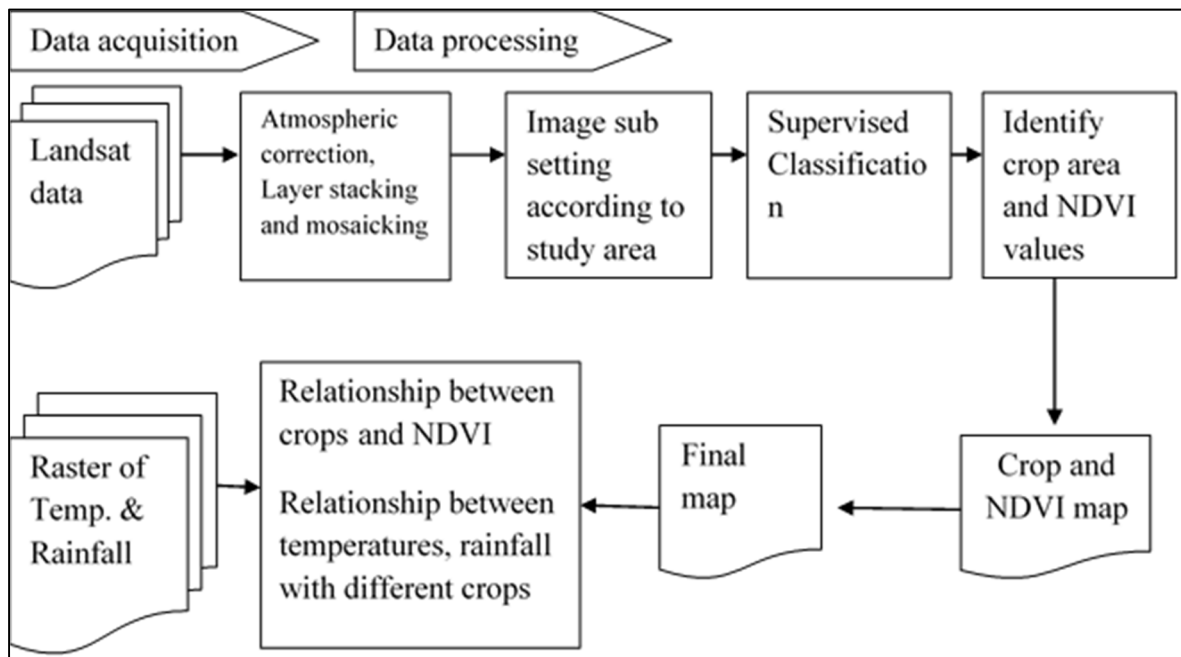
Data acquisition

Data processing

Landsat data

Atmospheric correction, Layer stacking and mosaicking

Image sub setting according to study area

Supervised Classificatio n

Identify crop area and NDVI values

Raster of Temp. & Rainfall

Relationship between crops and NDVI

Relationship between temperatures, rainfall with different crops

Final map

Crop and NDVI map